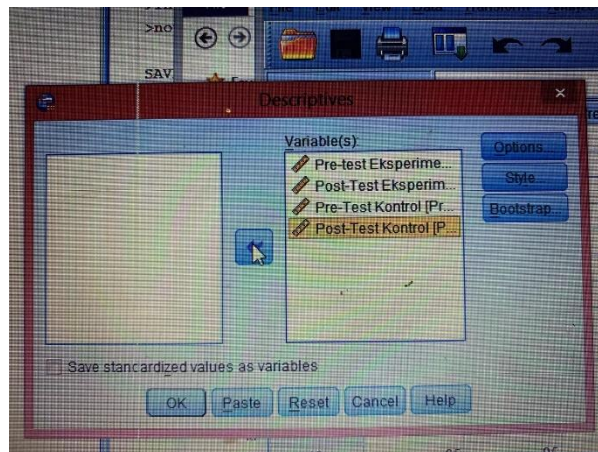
>no

SAV

Descriptives

Variable(s):

Pre-test Eksperime...

Post-Test Eksperim...

Pre-Test Kontrol [Pr...

Post-Test Kontrol [P...

Options...

Style...

Bootstrap...

Save standardized values as variables

OK

Paste

Reset

Cancel

Help